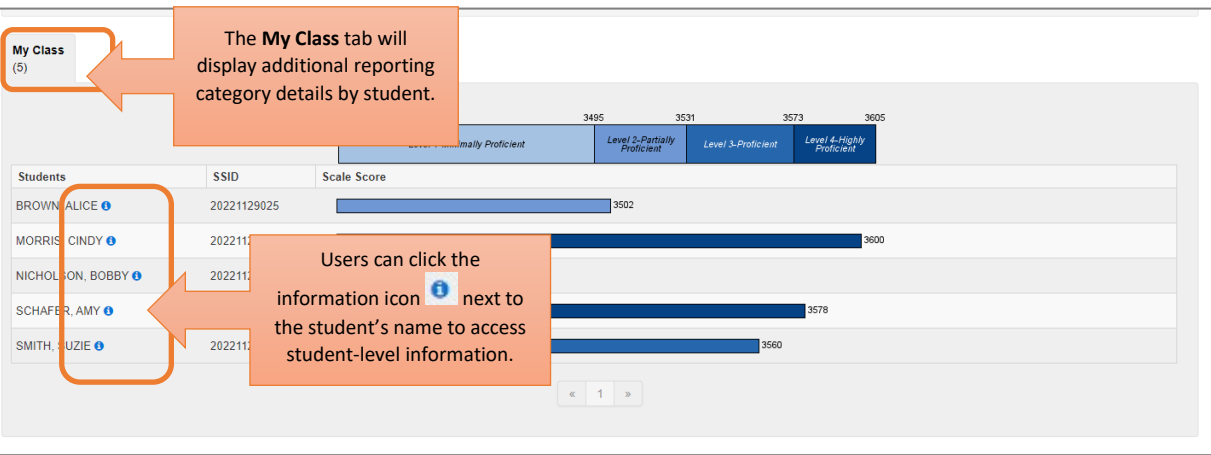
My Class
(5)

The **My Class** tab will display additional reporting category details by student.

3495 3531 3573 3605

Level 1-Minimally Proficient | Level 2-Partially Proficient | Level 3-Proficient | Level 4-Highly Proficient

| Students | SSID | Scale Score |
|---|---|---|
| BROWN, ALICE | 20221129025 | 3502 |
| MORRIS, CINDY | 2022112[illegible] | 3600 |
| NICHOLSON, BOBBY | 2022112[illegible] | |
| SCHAFER, AMY | | 3578 |
| SMITH, SUZIE | 2022112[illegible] | 3560 |

Users can click the information icon next to the student's name to access student-level information.

« 1 »